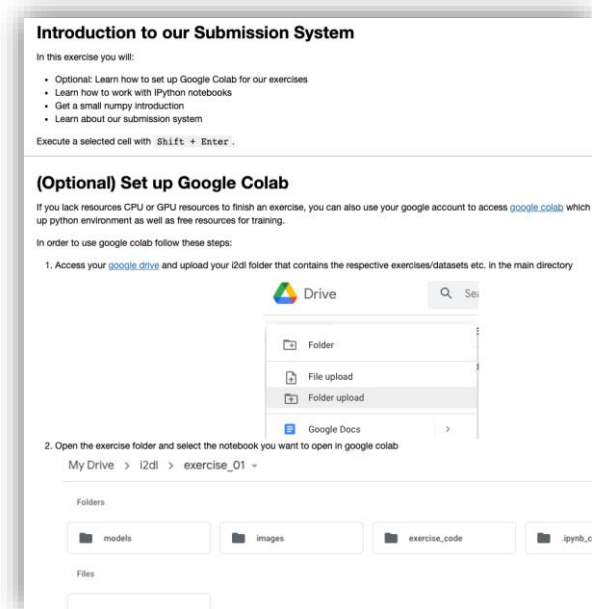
Introduction to our Submission System

In this exercise you will:

- Optional: Learn how to set up Google Colab for our exercises
- Learn how to work with IPython notebooks
- Get a small numpy introduction
- Learn about our submission system

Execute a selected cell with Shift + Enter .

(Optional) Set up Google Colab

If you lack resources CPU or GPU resources to finish an exercise, you can also use your google account to access google colab which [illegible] up python environment as well as free resources for training.

In order to use google colab follow these steps:

1. Access your google drive and upload your i2dl folder that contains the respective exercises/datasets etc. in the main directory

Drive

Se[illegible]

Folder

File upload

Folder upload

Google Docs

2. Open the exercise folder and select the notebook you want to open in google colab

My Drive > i2dl > exercise_01

Folders

models

images

exercise_code

.ipynb_c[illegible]

Files